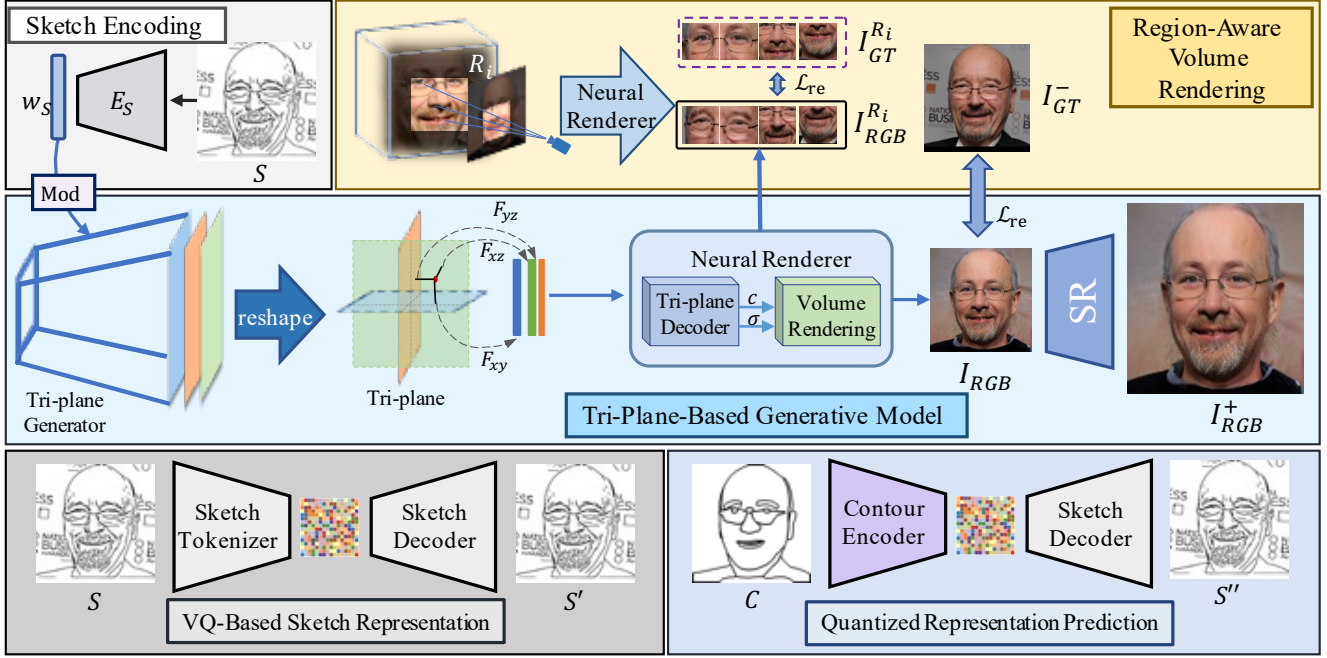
Sketch Encoding

$w_S$

$E_S$

$S$

Mod

$R_i$

Neural Renderer

$I_{GT}^{R_i}$

$\mathcal{L}_{\text{re}}$

$I_{RGB}^{R_i}$

$I_{GT}^{-}$

Region-Aware Volume Rendering

$F_{yz}$

$F_{xz}$

$F_{xy}$

reshape

Neural Renderer

Tri-plane Decoder

$c$

$\sigma$

Volume Rendering

$\mathcal{L}_{\text{re}}$

SR

Tri-plane Generator

Tri-plane

$I_{RGB}$

Tri-Plane-Based Generative Model

$I_{RGB}^{+}$

$S$

Sketch Tokenizer

Sketch Decoder

$S'$

VQ-Based Sketch Representation

$C$

Contour Encoder

Sketch Decoder

$S''$

Quantized Representation Prediction